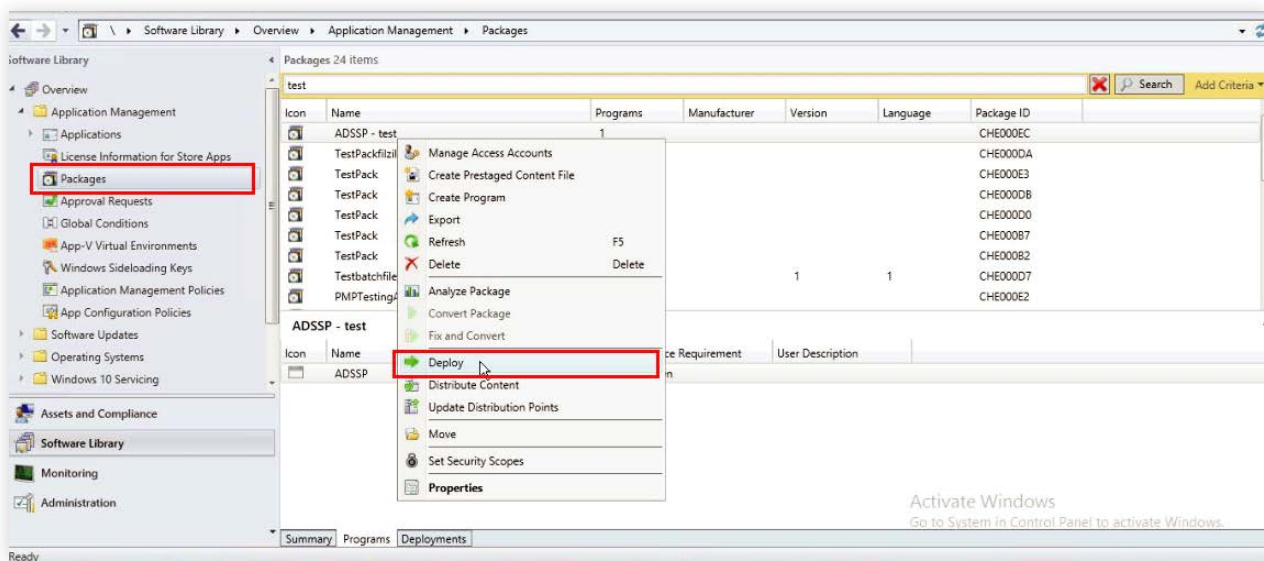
\ ▸ Software Library ▸ Overview ▸ Application Management ▸ Packages

Software Library

Overview
Application Management
Applications
License Information for Store Apps
Packages
Approval Requests
Global Conditions
App-V Virtual Environments
Windows Sideloading Keys
Application Management Policies
App Configuration Policies
Software Updates
Operating Systems
Windows 10 Servicing

Assets and Compliance
Software Library
Monitoring
Administration

Packages 24 items

test

Search
Add Criteria

| Icon | Name | Programs | Manufacturer | Version | Language | Package ID |
|---|---|---|---|---|---|---|
| | ADSSP - test | 1 | | | | CHE000EC |
| | TestPackfilzil | | | | | CHE000DA |
| | TestPack | | | | | CHE000E3 |
| | TestPack | | | | | CHE000DB |
| | TestPack | | | | | CHE000D0 |
| | TestPack | | | | | CHE000B7 |
| | TestPack | | | | | CHE000B2 |
| | Testbatchfile | | | 1 | 1 | CHE000D7 |
| | PMPTesting | | | | | CHE000E2 |

Manage Access Accounts
Create Prestaged Content File
Create Program
Export
Refresh F5
Delete Delete
Analyze Package
Convert Package
Fix and Convert
Deploy
Distribute Content
Update Distribution Points
Move
Set Security Scopes
Properties

ADSSP - test

| Icon | Name | ce Requirement | User Description |
|---|---|---|---|
| | ADSSP | n | |

Summary Programs Deployments

Activate Windows
Go to System in Control Panel to activate Windows.

Ready